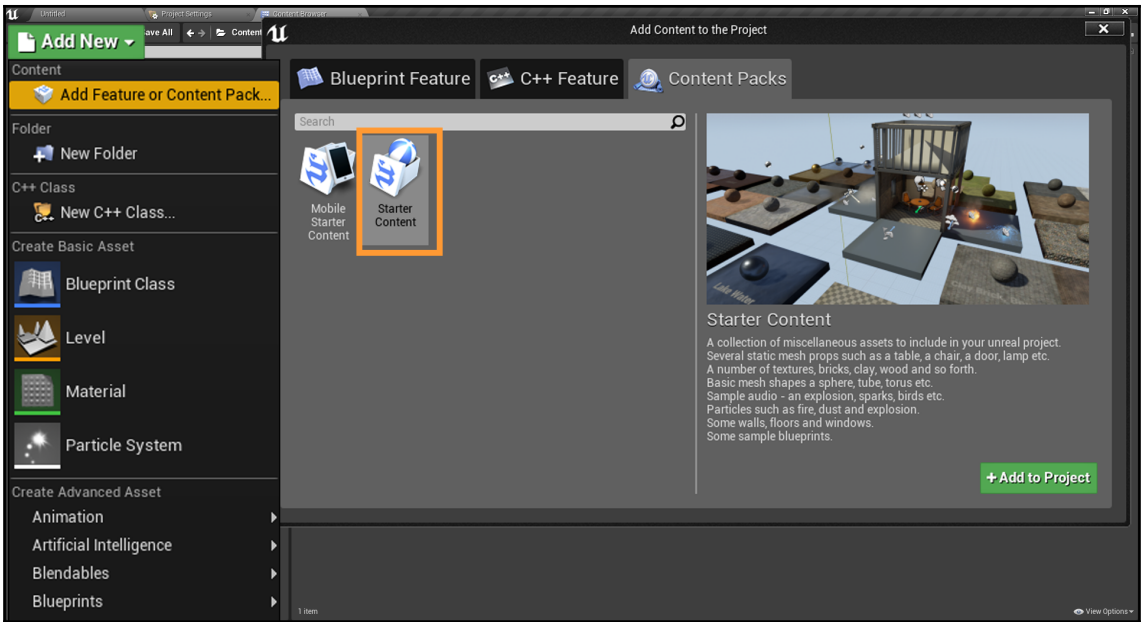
Untitled Project Settings Content Browser

Add New

ave All

Content

Add Content to the Project

Content

Add Feature or Content Pack...

Folder

New Folder

C++ Class

New C++ Class...

Create Basic Asset

Blueprint Class

Level

Material

Particle System

Create Advanced Asset

Animation

Artificial Intelligence

Blendables

Blueprints

Blueprint Feature

C++ Feature

Content Packs

Search

Mobile Starter Content

Starter Content

Starter Content

A collection of miscellaneous assets to include in your unreal project.
Several static mesh props such as a table, a chair, a door, lamp etc.
A number of textures, bricks, clay, wood and so forth.
Basic mesh shapes a sphere, tube, torus etc.
Sample audio - an explosion, sparks, birds etc.
Particles such as fire, dust and explosion.
Some walls, floors and windows.
Some sample blueprints.

+ Add to Project

1 item

View Options